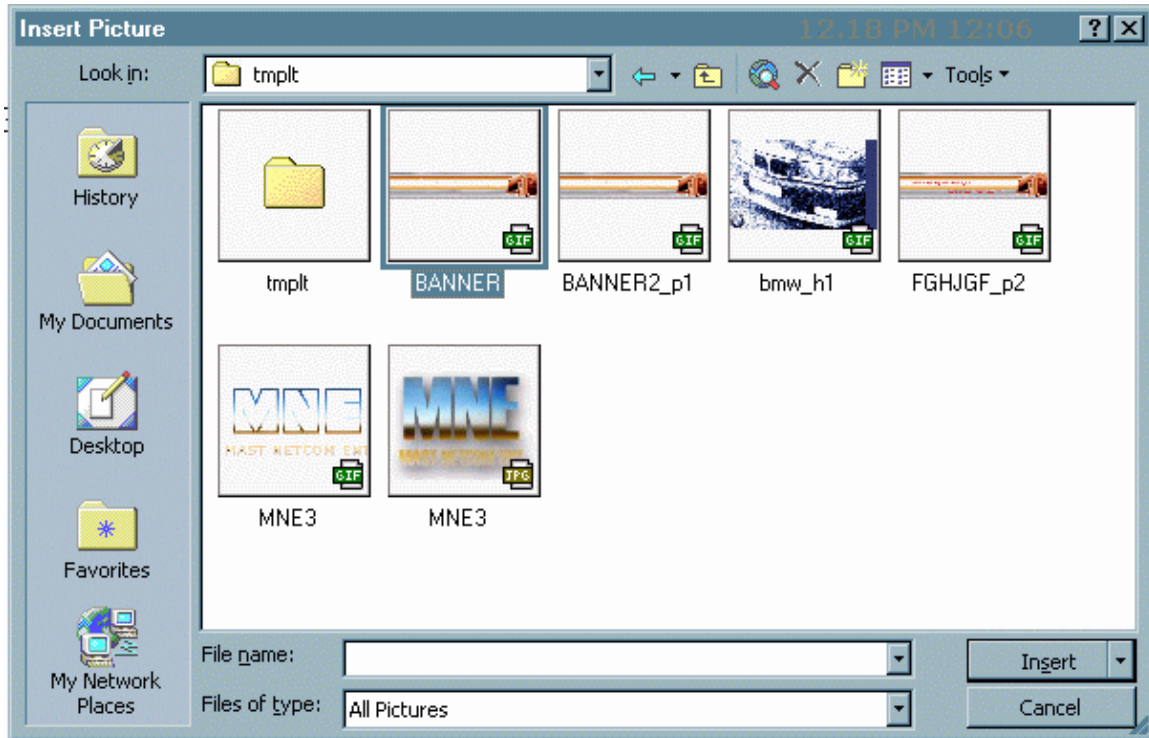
Insert Picture 12:18 PM 12:06 ? X

Look in: tmplt

Tools

History

My Documents

Desktop

Favorites

My Network Places

tmplt

BANNER

BANNER2_p1

bmw_h1

FGHJGF_p2

MNE
MAST NETCOM ENT
GIF
MNE3

MNE
JPG
MNE3

GIF GIF GIF GIF

File name:

Files of type: All Pictures

Insert

Cancel